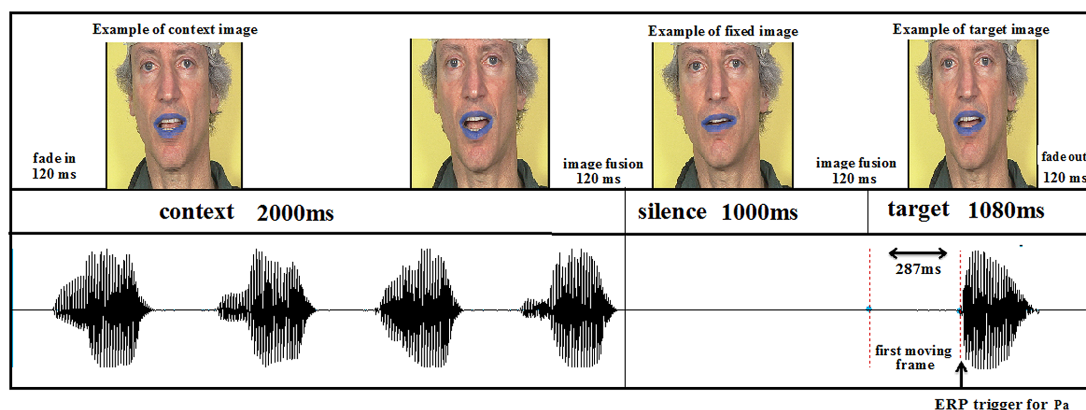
Example of context image

fade in
120 ms

image fusion
120 ms

Example of fixed image

image fusion
120 ms

Example of target image

fade out
120 ms

context 2000ms

silence 1000ms

target 1080ms

287ms

first moving frame

ERP trigger for Pa